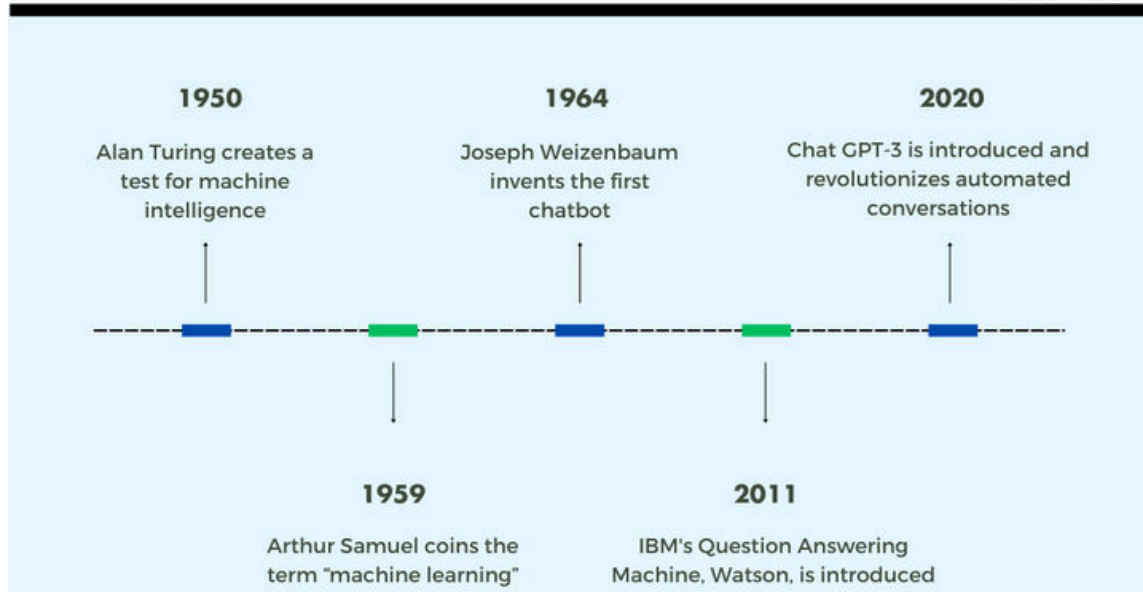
1950

Alan Turing creates a test for machine intelligence

1964

Joseph Weizenbaum invents the first chatbot

2020

Chat GPT-3 is introduced and revolutionizes automated conversations

1959

Arthur Samuel coins the term "machine learning"

2011

IBM's Question Answering Machine, Watson, is introduced